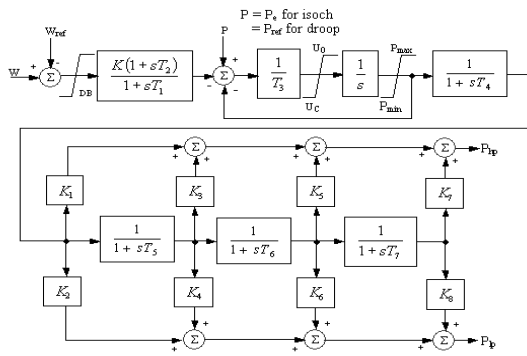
P = $P_e$ for isoch
= $P_{ref}$ for droop

$W_{ref}$

W + Σ - DB

$\frac{K(1+sT_2)}{1+sT_1}$

P

+ Σ - -

$\frac{1}{T_3}$

$U_0$

$U_C$

$\frac{1}{s}$

$P_{max}$

$P_{min}$

$\frac{1}{1+sT_4}$

$K_1$ + Σ + $K_3$ + Σ + $K_5$ + Σ + $K_7$ $P_{hp}$

$\frac{1}{1+sT_5}$ $\frac{1}{1+sT_6}$ $\frac{1}{1+sT_7}$

$K_2$ + Σ + $K_4$ + Σ + $K_6$ + Σ + $K_8$ $P_{lp}$